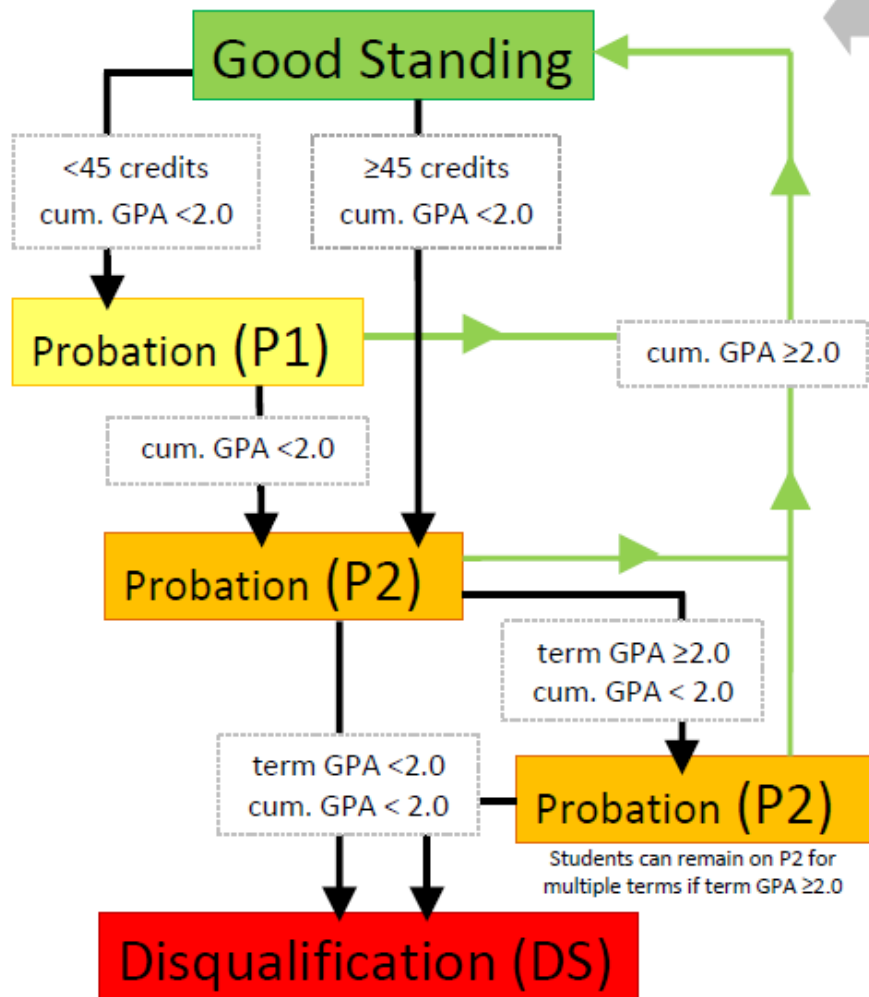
Good Standing

<45 credits
cum. GPA <2.0

≥45 credits
cum. GPA <2.0

Probation (P1)

cum. GPA ≥2.0

cum. GPA <2.0

Probation (P2)

term GPA ≥2.0
cum. GPA < 2.0

term GPA <2.0
cum. GPA < 2.0

Probation (P2)

Students can remain on P2 for multiple terms if term GPA ≥2.0

Disqualification (DS)